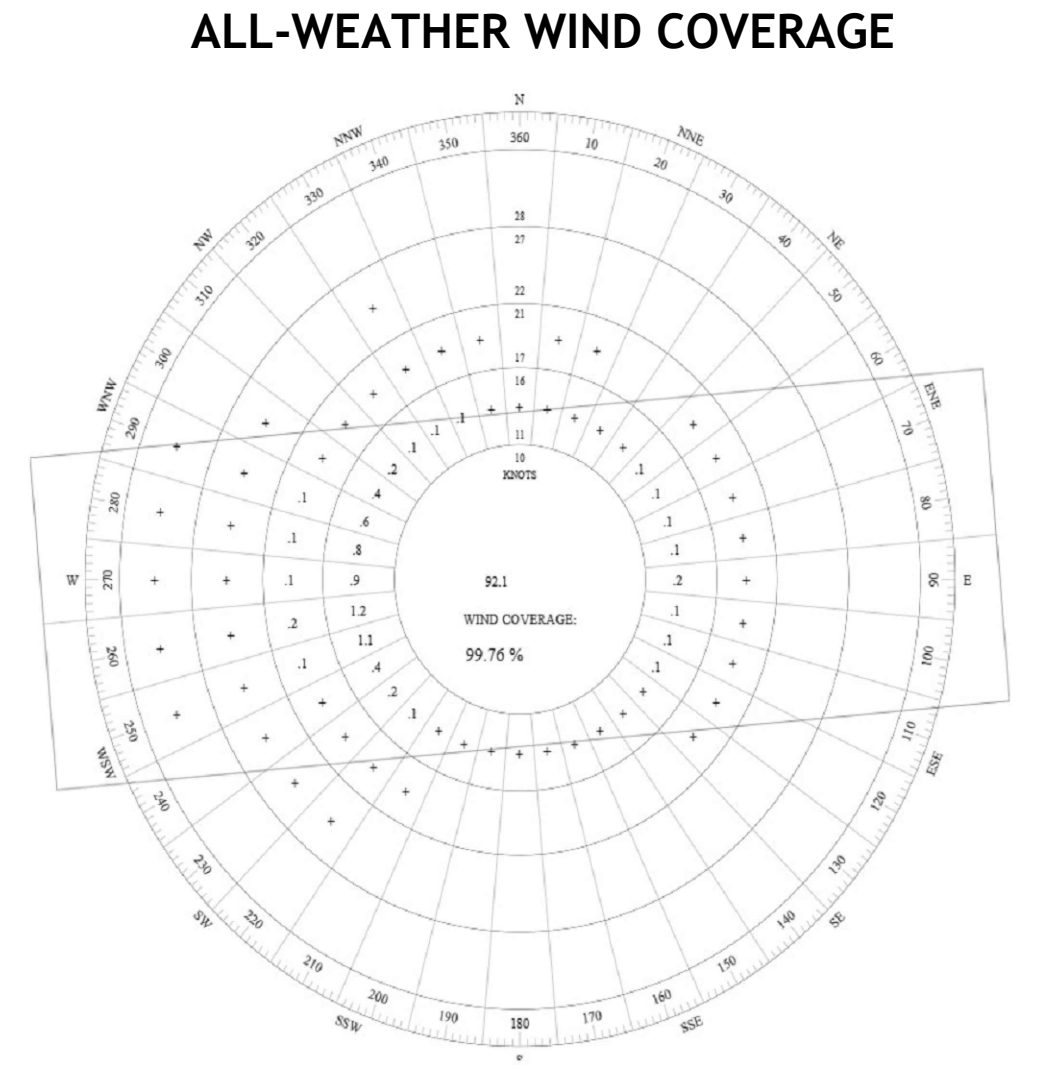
ALL-WEATHER WIND COVERAGE

N
NNE
NE
ENE
E
ESE
SE
SSE
S
SSW
SW
WSW
W
WNW
NW
NNW

360
10
20
30
40
50
60
70
80
90
100
110
120
130
140
150
160
170
180
190
200
210
220
230
240
250
260
270
280
290
300
310
320
330
340
350

28
27
22
21
17
16
11
10
KNOTS

+ + + + + + + + + + + + + + + + + + + + + + + + + + + + + + + + + + + + + + + + + + + + + + + + + + + + + +

.1 .1 .1 .2 .4 .6 .8 .9 1.2 1.1 .4 .2 .1
.1 .1 .1 .1 .2 .1
.1 .1 .1 .1 .2 .1 .1 .1

92.1

WIND COVERAGE:
99.76 %